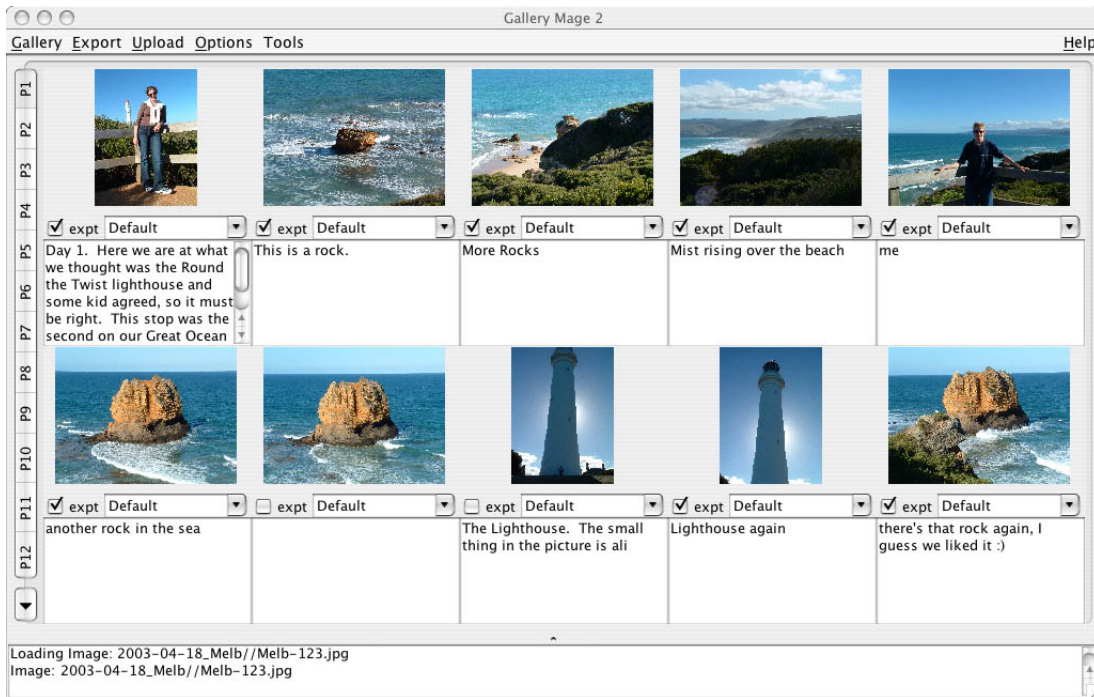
Gallery Mage 2

Gallery Export Upload Options Tools Help

P1
P2
P3
P4
P5
P6
P7
P8
P9
P10
P11
P12

expt Default
Day 1. Here we are at what we thought was the Round the Twist lighthouse and some kid agreed, so it must be right. This stop was the second on our Great Ocean

expt Default
This is a rock.

expt Default
More Rocks

expt Default
Mist rising over the beach

expt Default
me

expt Default
another rock in the sea

expt Default

expt Default
The Lighthouse. The small thing in the picture is ali

expt Default
Lighthouse again

expt Default
there's that rock again, I guess we liked it :)

Loading Image: 2003-04-18_Melb//Melb-123.jpg
Image: 2003-04-18_Melb//Melb-123.jpg